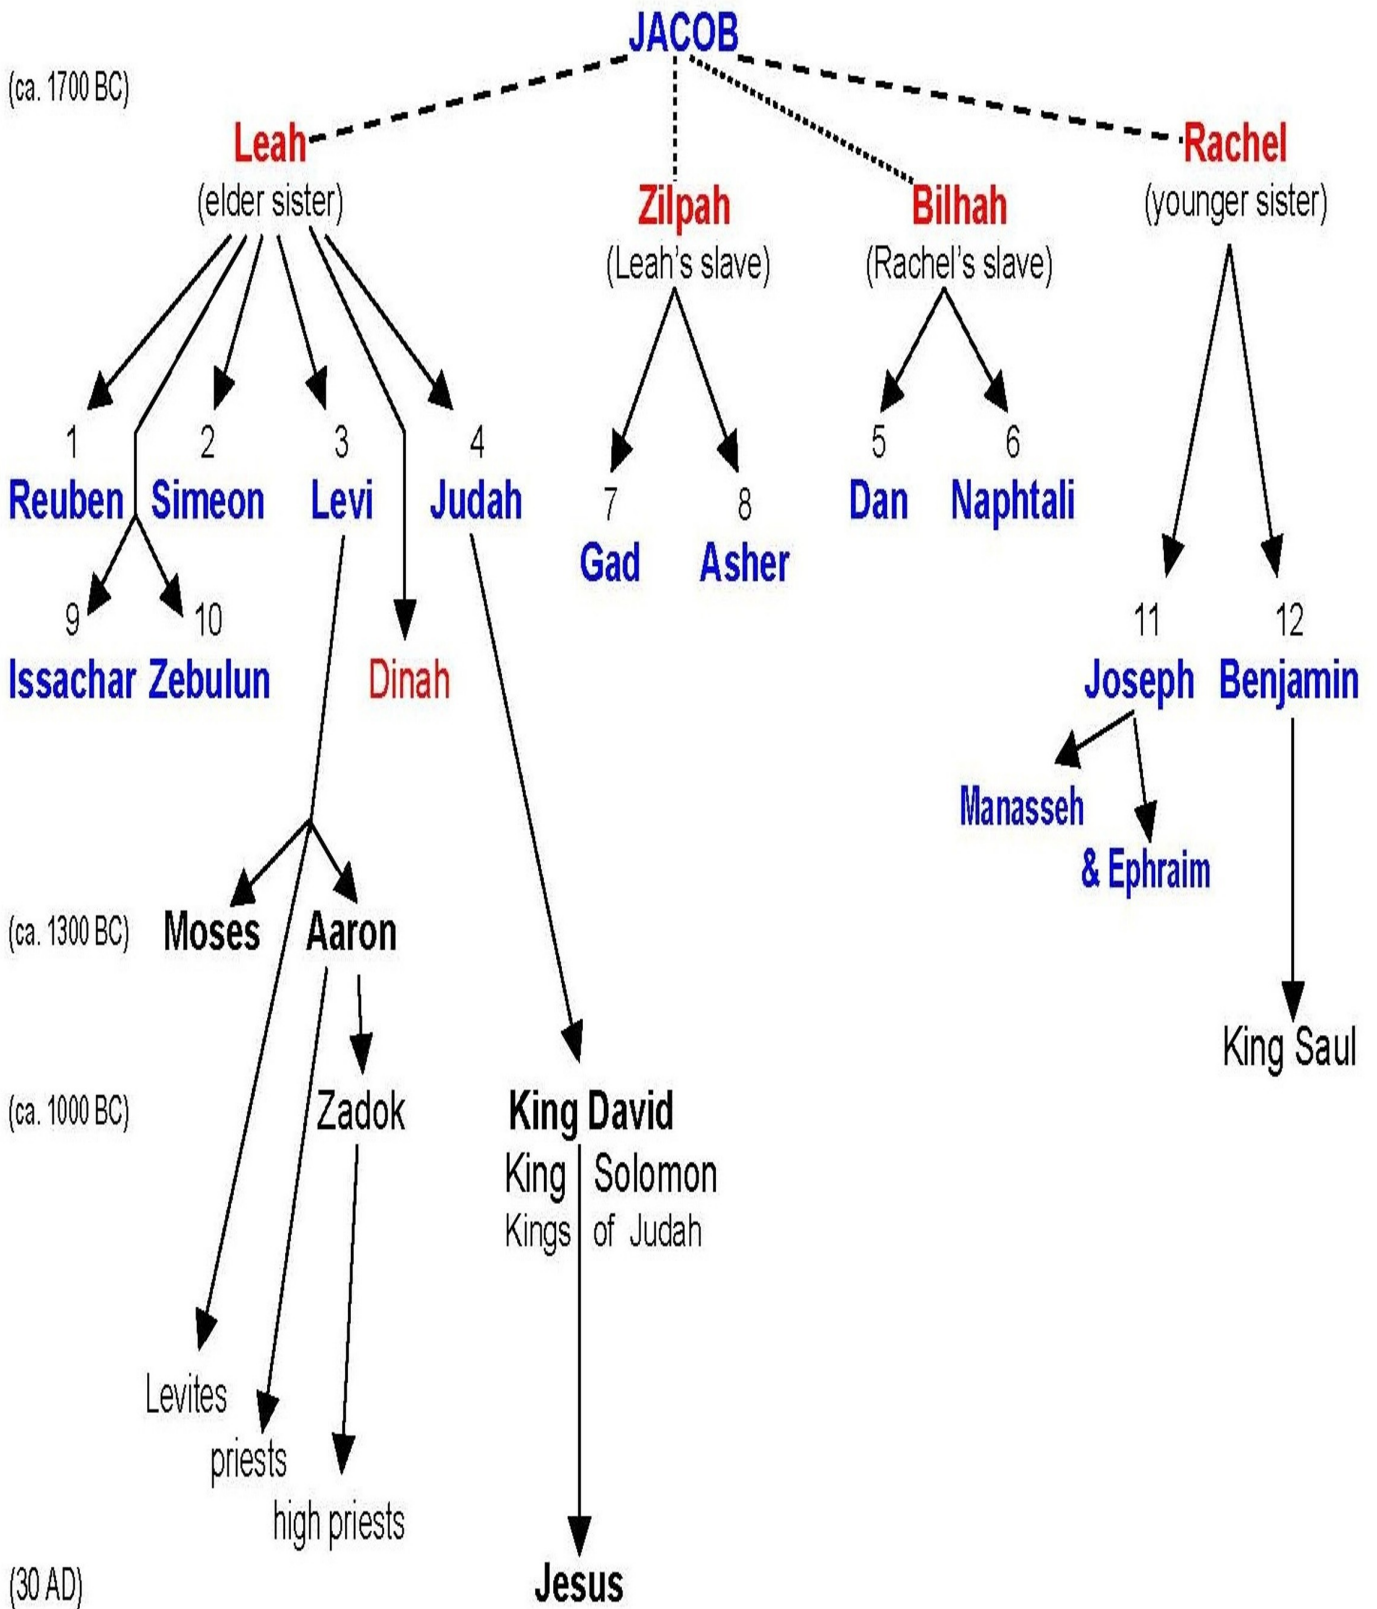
JACOB

(ca. 1700 BC)

Leah
(elder sister)

Zilpah
(Leah's slave)

Bilhah
(Rachel's slave)

Rachel
(younger sister)

1
Reuben

2
Simeon

3
Levi

4
Judah

7
Gad

8
Asher

5
Dan

6
Naphtali

9
Issachar

10
Zebulun

Dinah

11
Joseph

12
Benjamin

Manasseh
& Ephraim

(ca. 1300 BC)

Moses

Aaron

King Saul

(ca. 1000 BC)

Zadok

King David

King | Solomon
Kings | of Judah

Levites
priests
high priests

(30 AD)

Jesus